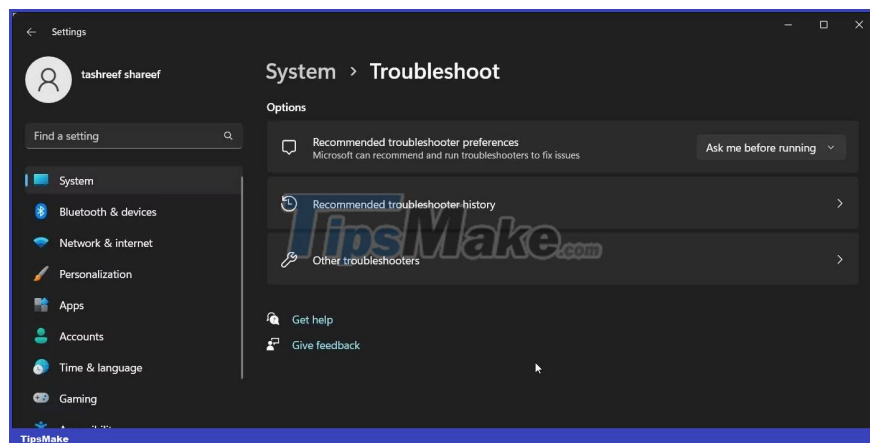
Settings

tashreef shareef

Find a setting

System

Bluetooth & devices

Network & internet

Personalization

Apps

Accounts

Time & language

Gaming

System › Troubleshoot

Options

Recommended troubleshooter preferences
Microsoft can recommend and run troubleshooters to fix issues

Ask me before running

Recommended troubleshooter history

Other troubleshooters

Get help

Give feedback

TipsMake.com

TipsMake